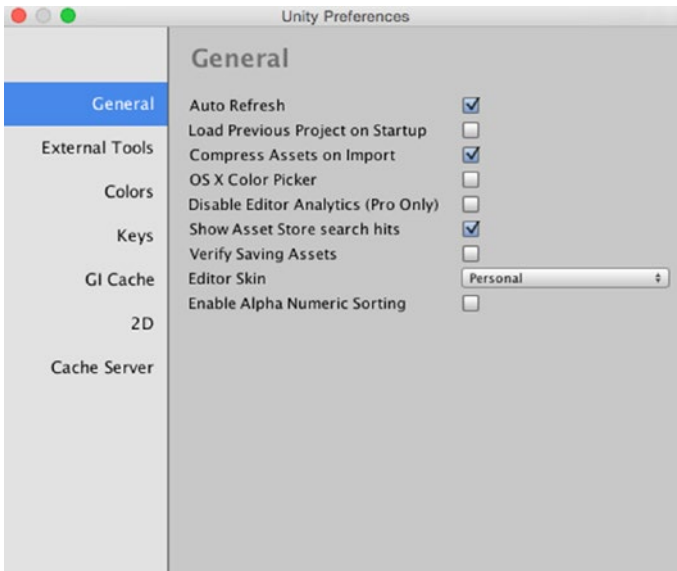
Unity Preferences

General
External Tools
Colors
Keys
GI Cache
2D
Cache Server

General

Auto Refresh
Load Previous Project on Startup
Compress Assets on Import
OS X Color Picker
Disable Editor Analytics (Pro Only)
Show Asset Store search hits
Verify Saving Assets
Editor Skin
Personal
Enable Alpha Numeric Sorting